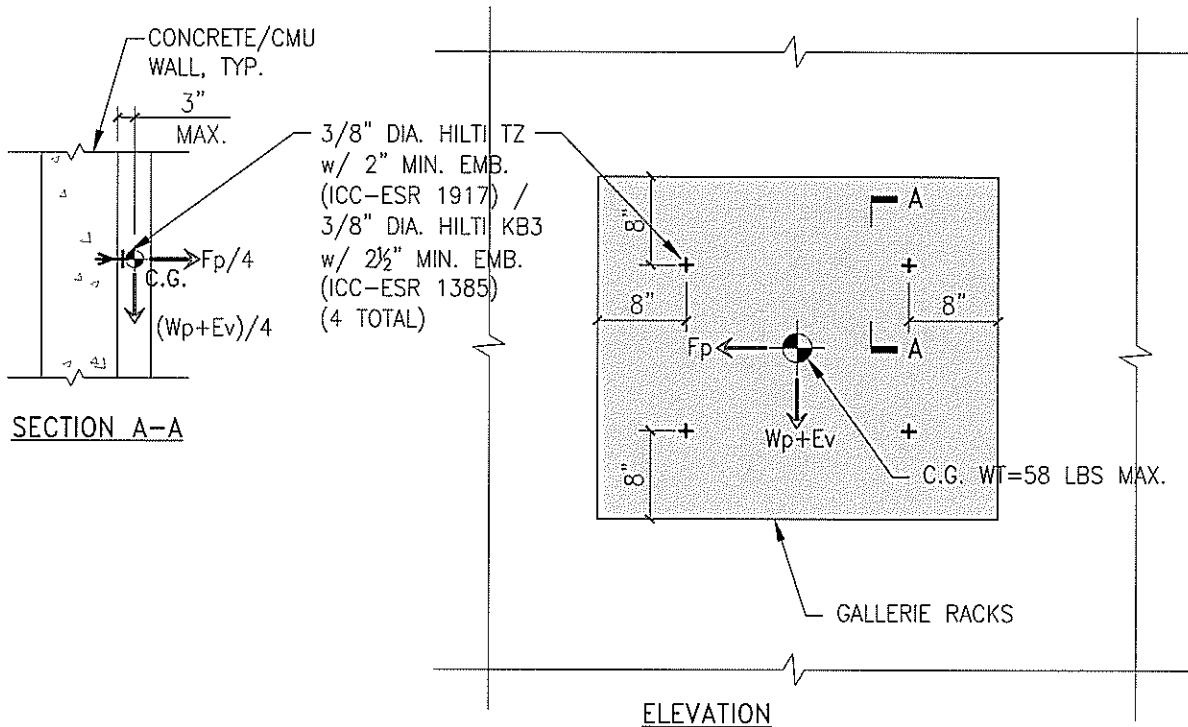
CONCRETE/CMU WALL, TYP.

3"
MAX.

3/8" DIA. HILTI TZ w/ 2" MIN. EMB. (ICC-ESR 1917) / 3/8" DIA. HILTI KB3 w/ 2½" MIN. EMB. (ICC-ESR 1385) (4 TOTAL)

Fp/4
C.G.
(Wp+Ev)/4

SECTION A-A

8"
A
8"
8"
A
Fp
Wp+Ev
8"
C.G. WT=58 LBS MAX.

GALLERIE RACKS

ELEVATION